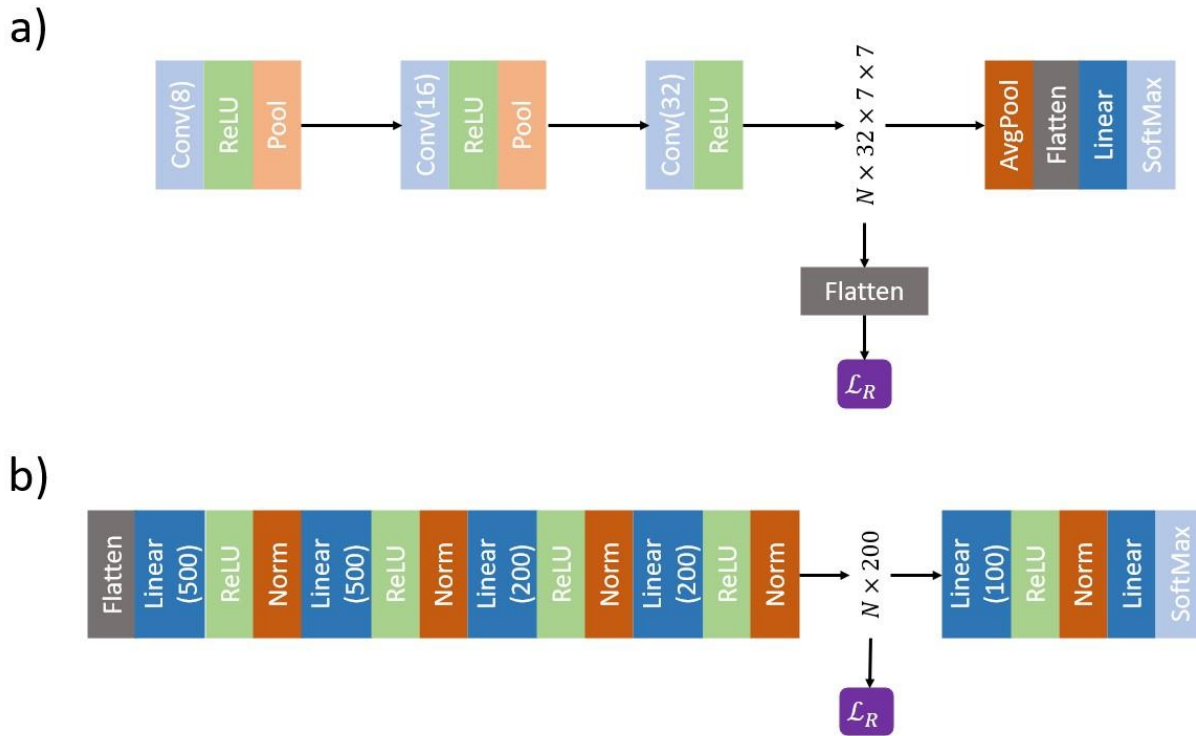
a)

Conv(8) ReLU Pool

Conv(16) ReLU Pool

Conv(32) ReLU

$N \times 32 \times 7 \times 7$

AvgPool Flatten Linear SoftMax

Flatten

$\mathcal{L}_R$

b)

Flatten Linear (500) ReLU Norm Linear (500) ReLU Norm Linear (200) ReLU Norm Linear (200) ReLU Norm

$N \times 200$

Linear (100) ReLU Norm Linear SoftMax

$\mathcal{L}_R$